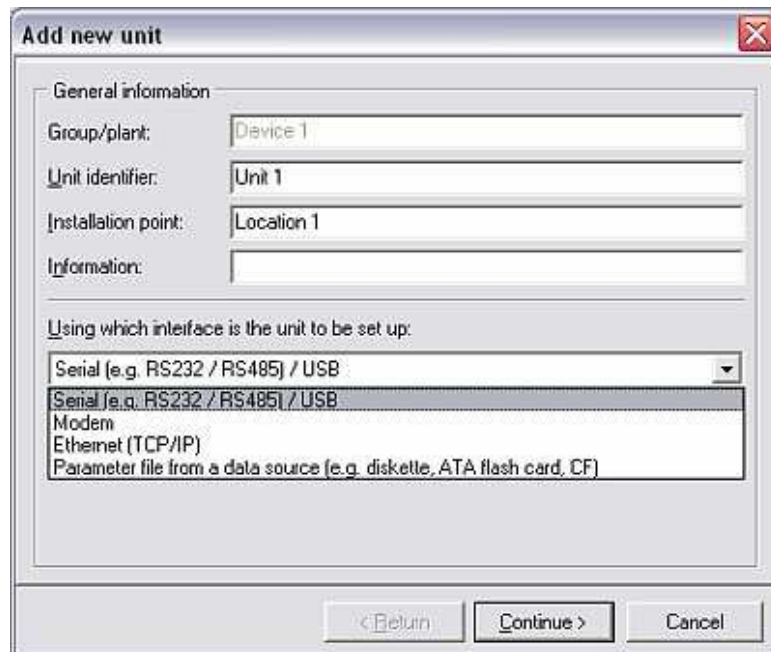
Add new unit

General information

Group/plant: Device 1

Unit identifier: Unit 1

Installation point: Location 1

Information:

Using which inteiface is the unit to be set up:

Serial (e.g. RS232 / RS485) / USB

Serial (e.g. RS232 / RS485) / USB
Modem
Ethernet (TCP/IP)
Parameter file from a data source (e.g. diskette, ATA flash card, CF)

< Return | Continue > | Cancel